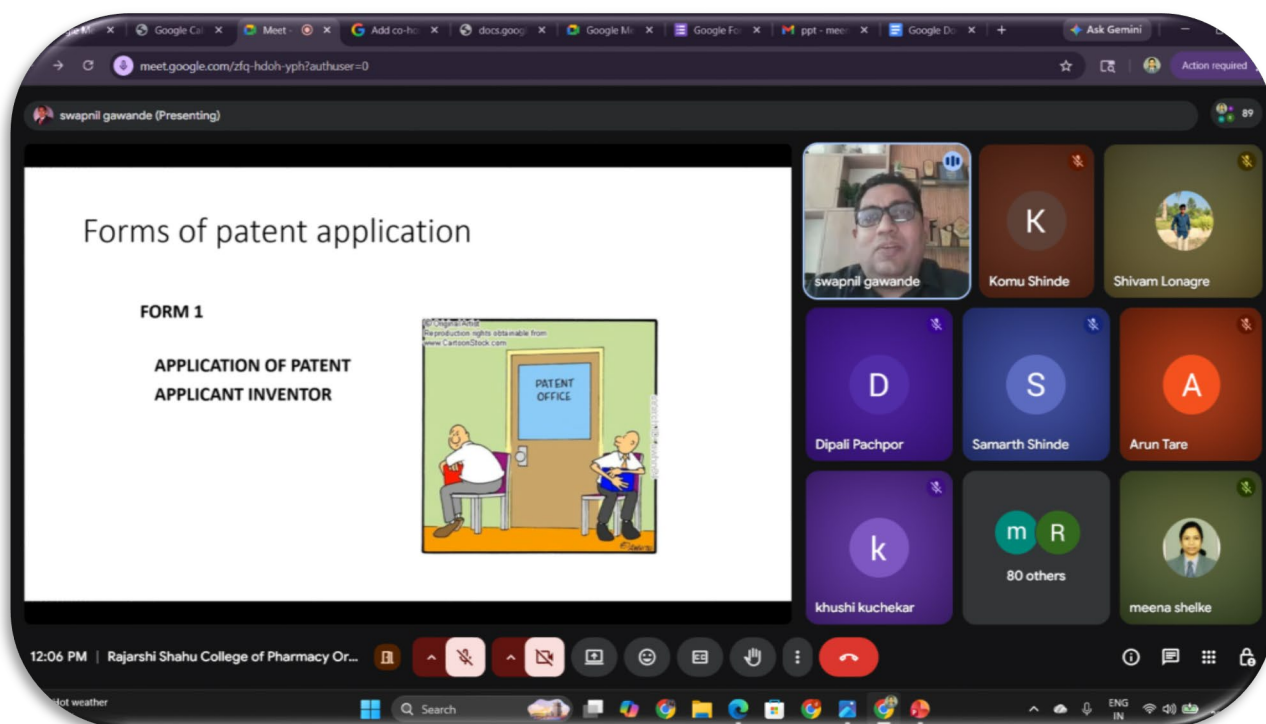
Google Cal | Meet - | Add co-ho | docs.googl | Google Mi | Google Fo | ppt - meer | Google Do | + | Ask Gemini

meet.google.com/zfq-hdoh-yph?authuser=0

Action required

swapnil gawande (Presenting)

89

Forms of patent application

FORM 1

APPLICATION OF PATENT
APPLICANT INVENTOR

© Original Artist
Reproduction rights obtainable from
www.CartoonStock.com

PATENT OFFICE

swapnil gawande

K
Komu Shinde

Shivam Lonagre

D
Dipali Pachpor

S
Samarth Shinde

A
Arun Tare

k
khushi kuchekar

m R
80 others

meena shelke

12:06 PM | Rajarshi Shahu College of Pharmacy Or...

Hot weather

Search

ENG
IN